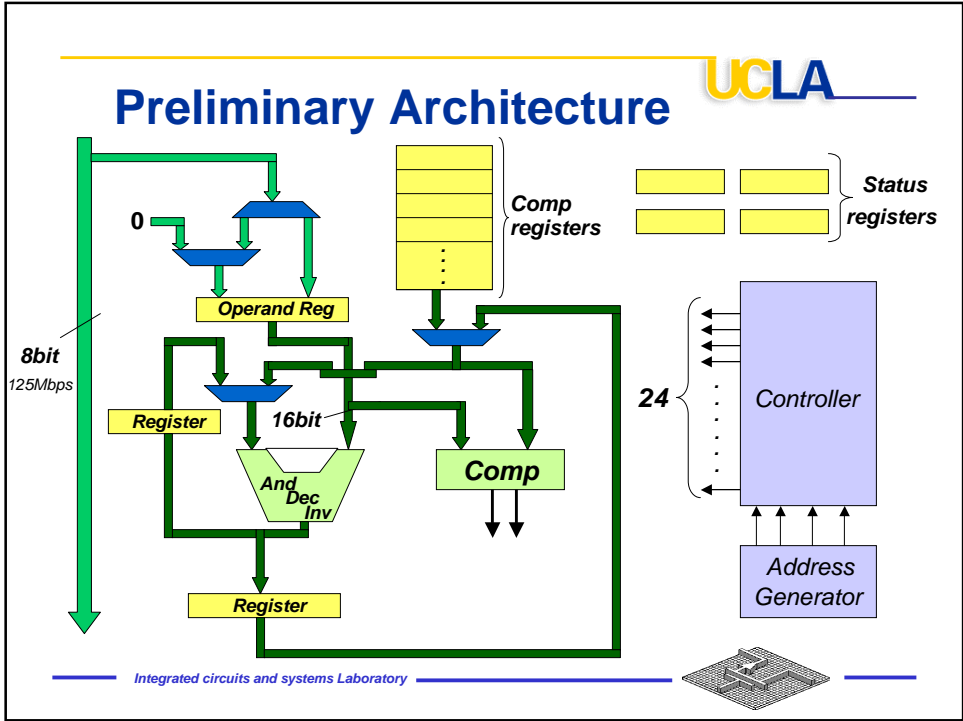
UCLA

Preliminary Architecture

0

Operand Reg

8bit

125Mbps

Register

16bit

And
Dec
Inv

Comp registers

Comp

Status registers

24

Controller

Address Generator

Register

Integrated circuits and systems Laboratory